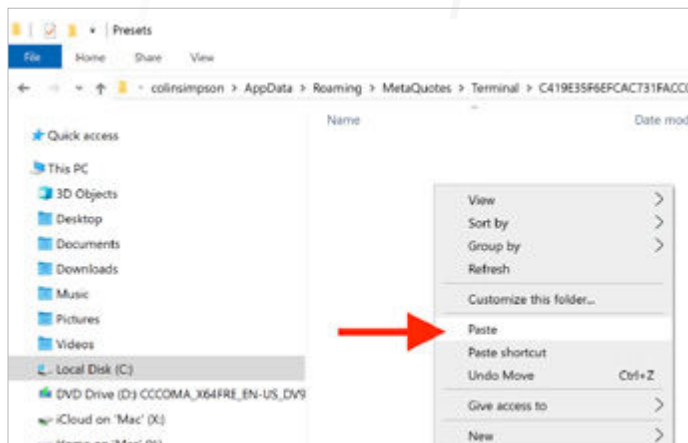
Presets

File Home Share View

colinsimpson > AppData > Roaming > MetaQuotes > Terminal > C419E35F6EFCACT31FACC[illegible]

Quick access

This PC

3D Objects

Desktop

Documents

Downloads

Music

Pictures

Videos

Local Disk (C:)

DVD Drive (D:) CCCOMA_X64FRE_EN-US_DV9

iCloud on 'Mac' (X:)

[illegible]

Name

Date mod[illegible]

View

Sort by

Group by

Refresh

Customize this folder...

Paste

Paste shortcut

Undo Move Ctrl+Z

Give access to

New